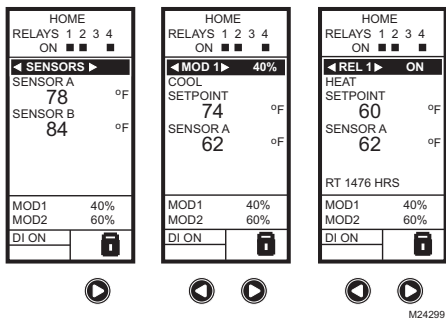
HOME
RELAYS 1 2 3 4
ON ■ ■

◄ SENSORS ►
SENSOR A
78 °F
SENSOR B
84 °F

MOD1 40%
MOD2 60%
DI ON

HOME
RELAYS 1 2 3 4
ON ■ ■

◄ MOD 1 ► 40%
COOL
SETPOINT
74 °F
SENSOR A
62 °F

MOD1 40%
MOD2 60%
DI ON

HOME
RELAYS 1 2 3 4
ON ■ ■

◄ REL 1 ► ON
HEAT
SETPOINT
60 °F
SENSOR A
62 °F
RT 1476 HRS

MOD1 40%
MOD2 60%
DI ON

M24299